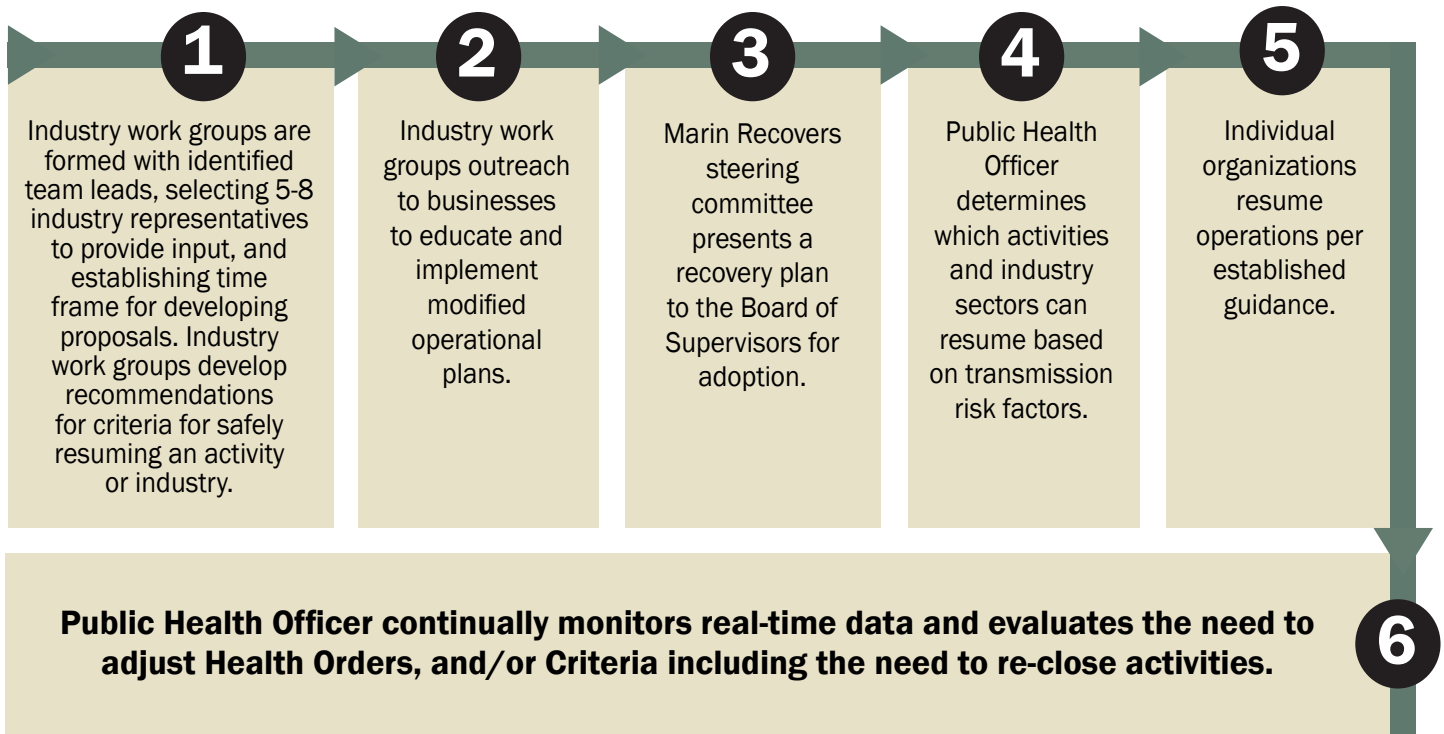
1

Industry work groups are formed with identified team leads, selecting 5-8 industry representatives to provide input, and establishing time frame for developing proposals. Industry work groups develop recommendations for criteria for safely resuming an activity or industry.

2

Industry work groups outreach to businesses to educate and implement modified operational plans.

3

Marin Recovers steering committee presents a recovery plan to the Board of Supervisors for adoption.

4

Public Health Officer determines which activities and industry sectors can resume based on transmission risk factors.

5

Individual organizations resume operations per established guidance.

Public Health Officer continually monitors real-time data and evaluates the need to adjust Health Orders, and/or Criteria including the need to re-close activities.

6